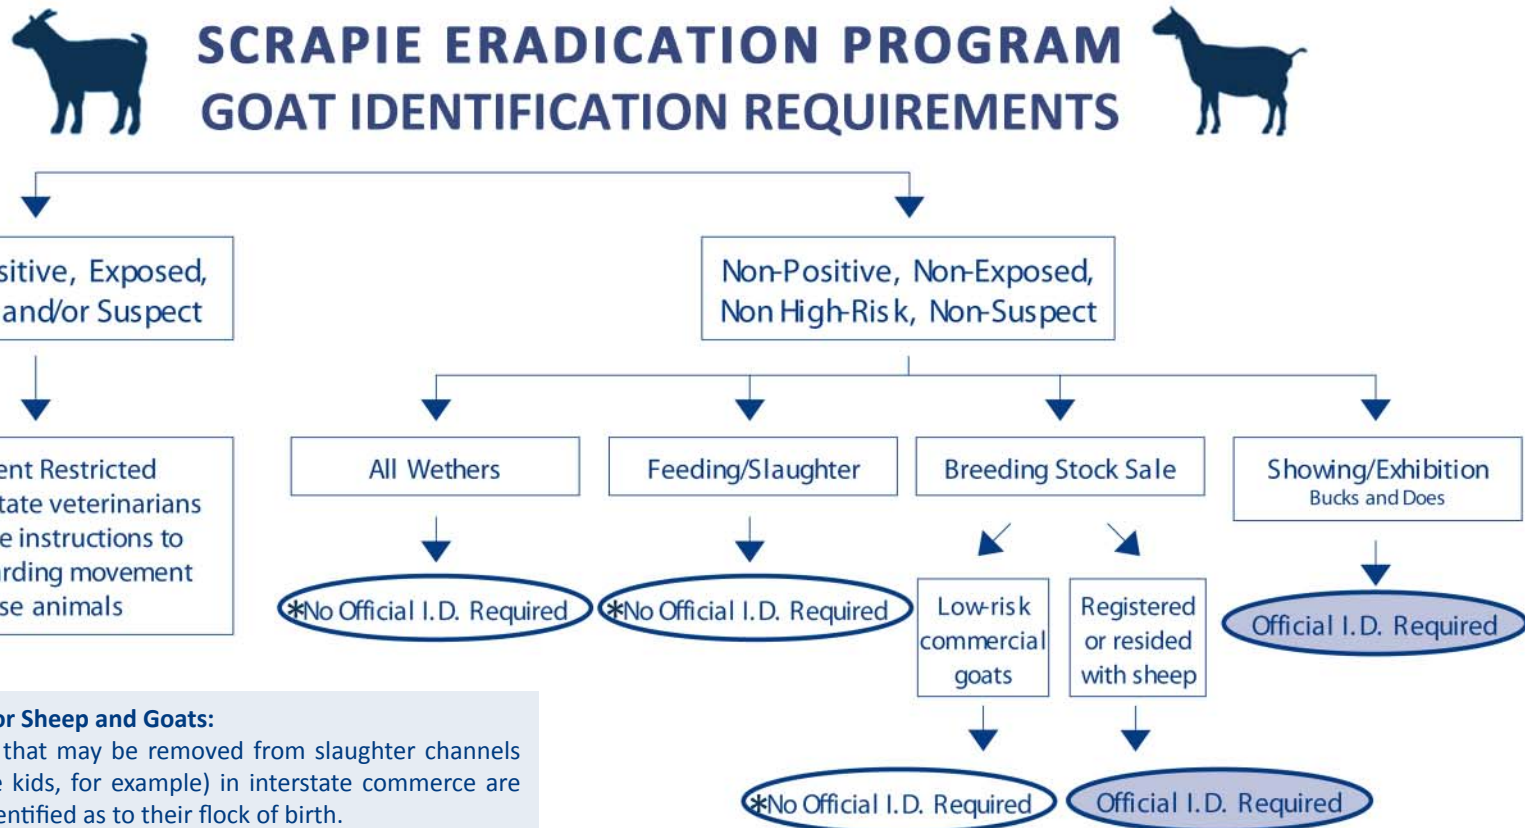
SCRAPIE ERADICATION PROGRAM
GOAT IDENTIFICATION REQUIREMENTS

sitive, Exposed, and/or Suspect

ent Restricted tate veterinarians e instructions to rding movement se animals

Non-Positive, Non-Exposed, Non High-Risk, Non-Suspect

All Wethers

*No Official I.D. Required

Feeding/Slaughter

*No Official I.D. Required

Breeding Stock Sale

Low-risk commercial goats

*No Official I.D. Required

Registered or resided with sheep

Official I.D. Required

Showing/Exhibition
Bucks and Does

Official I.D. Required

or Sheep and Goats:
that may be removed from slaughter channels e kids, for example) in interstate commerce are entified as to their flock of birth.